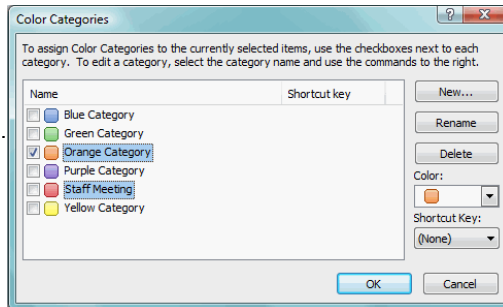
Color Categories

?

X

To assign Color Categories to the currently selected items, use the checkboxes next to each category. To edit a category, select the category name and use the commands to the right.

| Name | Shortcut key |
|---|---|
| Blue Category | |
| Green Category | |
| Orange Category | |
| Purple Category | |
| Staff Meeting | |
| Yellow Category | |

New...

Rename

Delete

Color:

Shortcut Key:

(None)

OK

Cancel